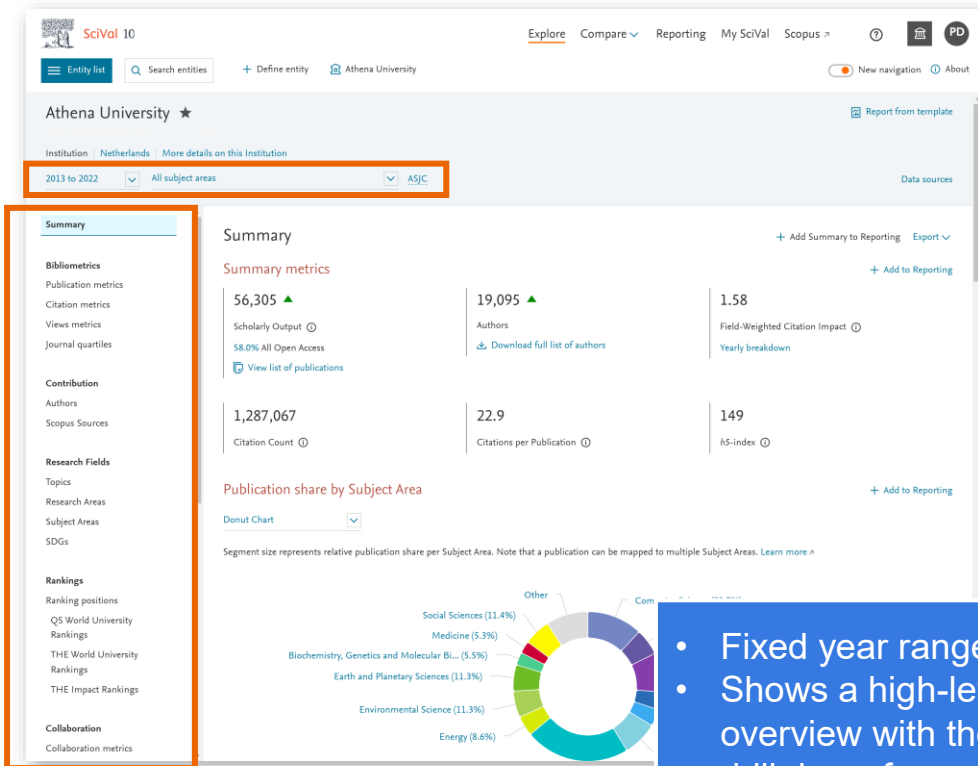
SciVal 10

Explore Compare Reporting My SciVal Scopus ↗ PD

Entity list Search entities + Define entity Athena University

New navigation About

Athena University ★

Report from template

Institution | Netherlands | More details on this Institution

2013 to 2022 All subject areas ASJC

Data sources

Summary

Bibliometrics
Publication metrics
Citation metrics
Views metrics
Journal quartiles

Contribution
Authors
Scopus Sources

Research Fields
Topics
Research Areas
Subject Areas
SDGs

Rankings
Ranking positions
QS World University Rankings
THE World University Rankings
THE Impact Rankings

Collaboration
Collaboration metrics

Summary

+ Add Summary to Reporting Export

Summary metrics

+ Add to Reporting

56,305
Scholarly Output
58.0% All Open Access
View list of publications

19,095
Authors
Download full list of authors

1.58
Field-Weighted Citation Impact
Yearly breakdown

1,287,067
Citation Count

22.9
Citations per Publication

149
h5-index

Publication share by Subject Area

+ Add to Reporting

Donut Chart

Segment size represents relative publication share per Subject Area. Note that a publication can be mapped to multiple Subject Areas. Learn more ↗

Other
Com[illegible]
Social Sciences (11.4%)
Medicine (5.3%)
Biochemistry, Genetics and Molecular Bi... (5.5%)
Earth and Planetary Sciences (11.3%)
Environmental Science (11.3%)
Energy (8.6%)

• Fixed year range
• Shows a high-le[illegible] overview with th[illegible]